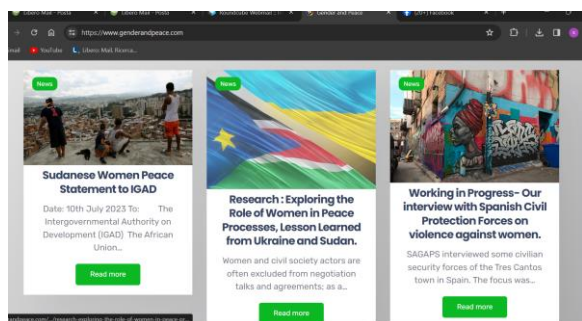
Libero Mail - Posta
Libero Mail - Posta
Roundcube Webmail
Gender and Peace
(20+) Facebook

https://www.genderandpeace.com

mail
YouTube
Libero Mail: Ricerca...

News

Sudanese Women Peace Statement to IGAD

Date: 10th July 2023 To: The Intergovernmental Authority on Development (IGAD) The African Union...

Read more

News

Research : Exploring the Role of Women in Peace Processes, Lesson Learned from Ukraine and Sudan.

Women and civil society actors are often excluded from negotiation talks and agreements; as a...

Read more

News

Working in Progress- Our interview with Spanish Civil Protection Forces on violence against women.

SAGAPS interviewed some civilian security forces of the Tres Cantos town in Spain. The focus was...

Read more

genderandpeace.com/.../research-exploring-the-role-of-women-in-peace-pr...